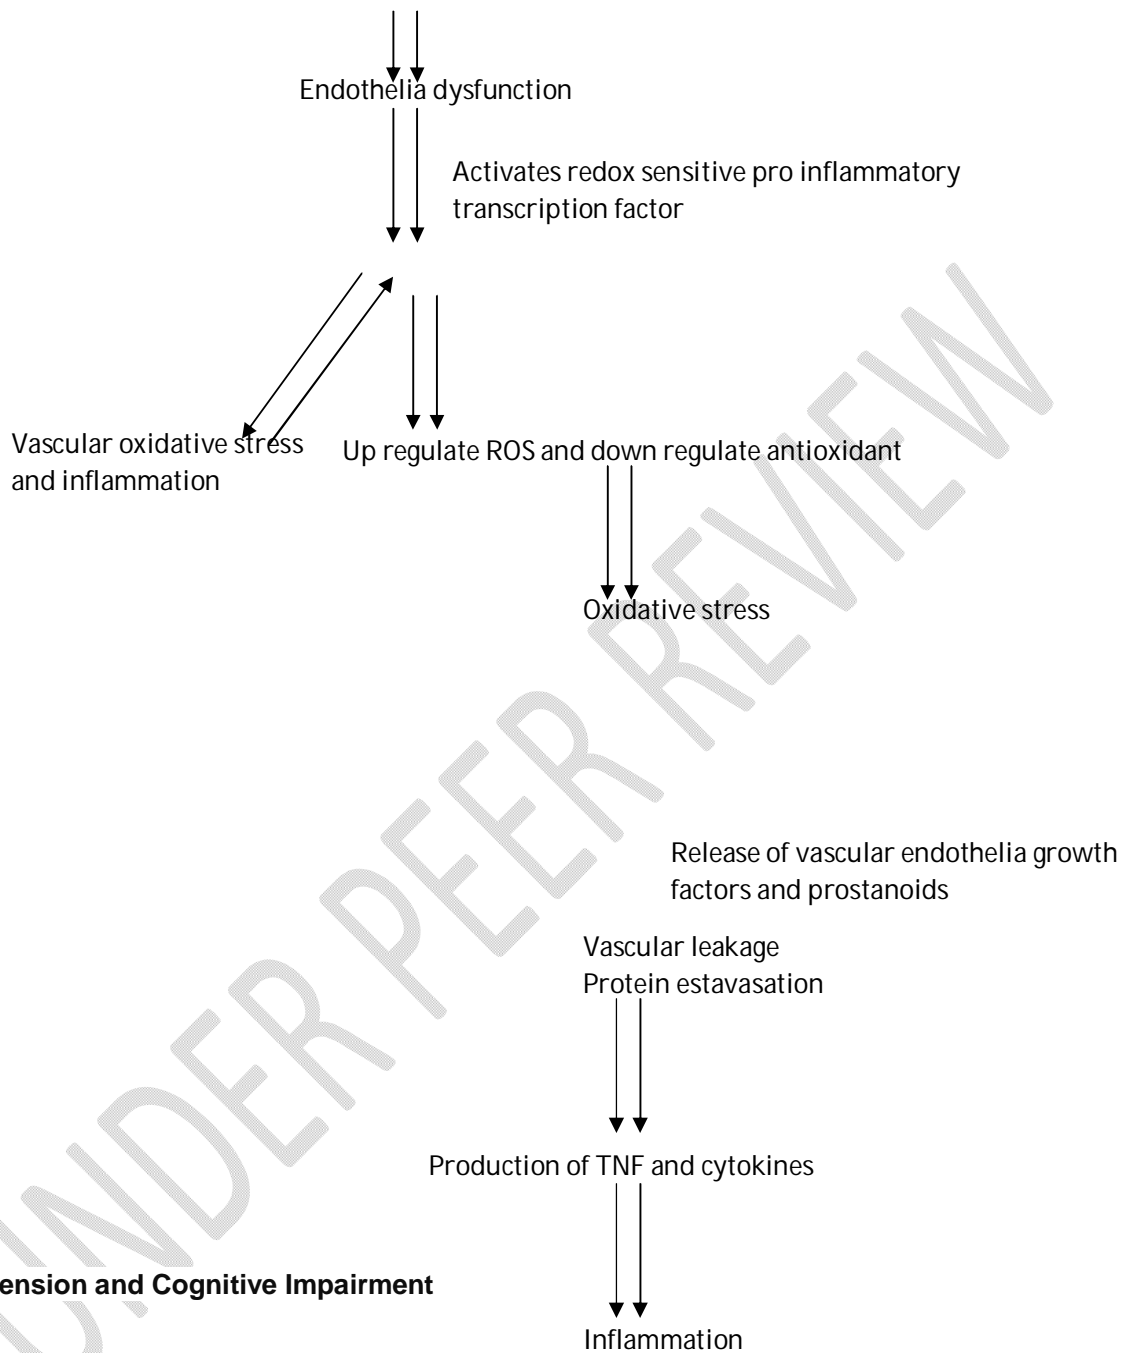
Endothelia dysfunction

Activates redox sensitive pro inflammatory transcription factor

Vascular oxidative stress and inflammation

Up regulate ROS and down regulate antioxidant

Oxidative stress

Release of vascular endothelia growth factors and prostanoids

Vascular leakage
Protein estavasation

Production of TNF and cytokines

ension and Cognitive Impairment

Inflammation

UNDER PEER REVIEW